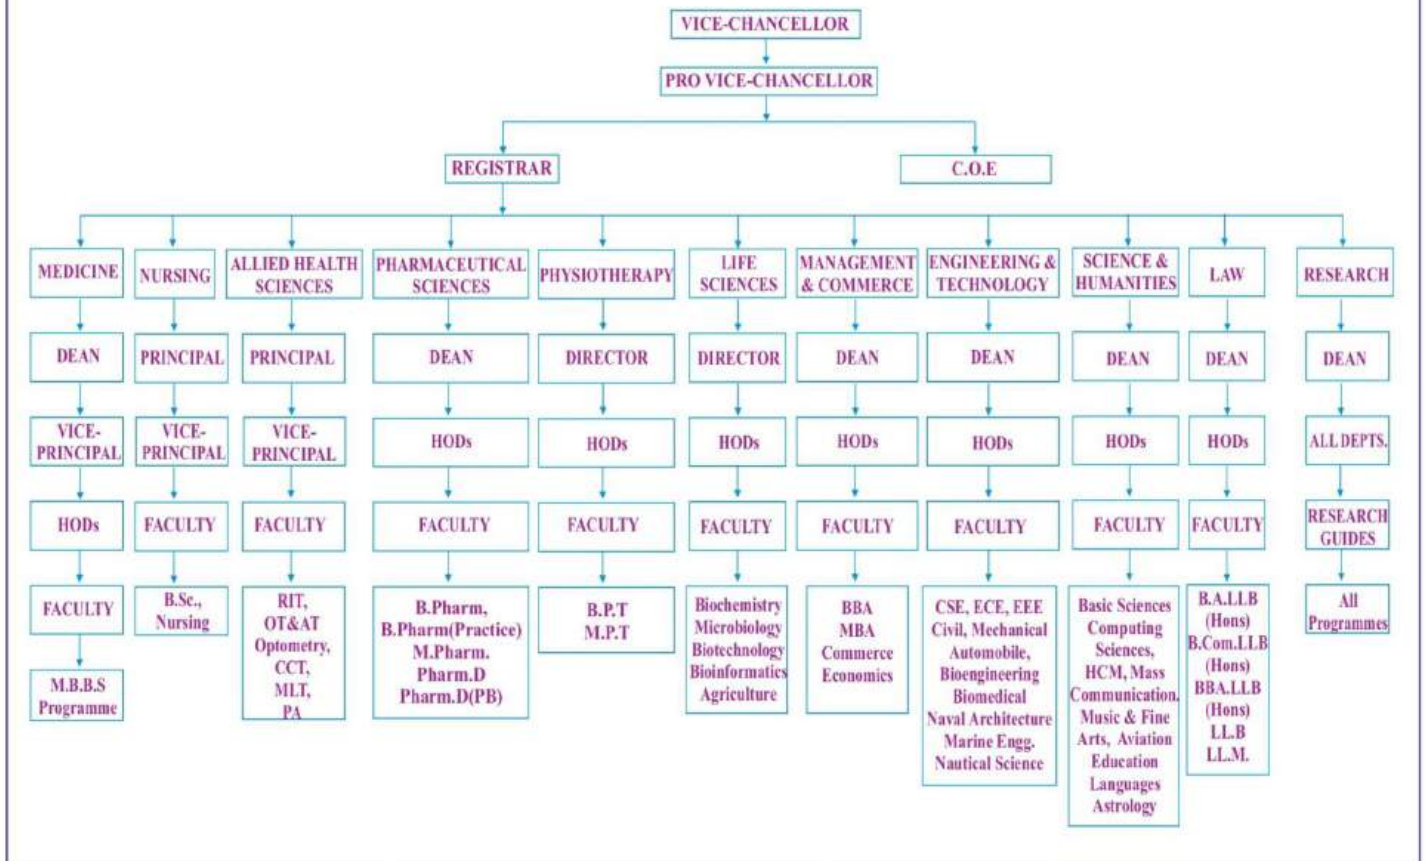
VICE-CHANCELLOR

PRO VICE-CHANCELLOR

REGISTRAR

C.O.E

MEDICINE

DEAN

VICE-PRINCIPAL

HODs

FACULTY

M.B.B.S Programme

NURSING

PRINCIPAL

VICE-PRINCIPAL

FACULTY

B.Sc., Nursing

ALLIED HEALTH SCIENCES

PRINCIPAL

VICE-PRINCIPAL

FACULTY

RIT, OT&AT Optometry, CCT, MLT, PA

PHARMACEUTICAL SCIENCES

DEAN

HODs

FACULTY

B.Pharm, B.Pharm(Practice) M.Pharm. Pharm.D Pharm.D(PB)

PHYSIOTHERAPY

DIRECTOR

HODs

FACULTY

B.P.T M.P.T

LIFE SCIENCES

DIRECTOR

HODs

FACULTY

Biochemistry Microbiology Biotechnology Bioinformatics Agriculture

MANAGEMENT & COMMERCE

DEAN

HODs

FACULTY

BBA MBA Commerce Economics

ENGINEERING & TECHNOLOGY

DEAN

HODs

FACULTY

CSE, ECE, EEE Civil, Mechanical Automobile, Bioengineering Biomedical Naval Architecture Marine Engg. Nautical Science

SCIENCE & HUMANITIES

DEAN

HODs

FACULTY

Basic Sciences Computing Sciences, HCM, Mass Communication, Music & Fine Arts, Aviation Education Languages Astrology

LAW

DEAN

HODs

FACULTY

B.A.LLB (Hons) B.Com.LLB (Hons) BBA.LLB (Hons) LL.B LL.M.

RESEARCH

DEAN

ALL DEPTS.

RESEARCH GUIDES

All Programmes